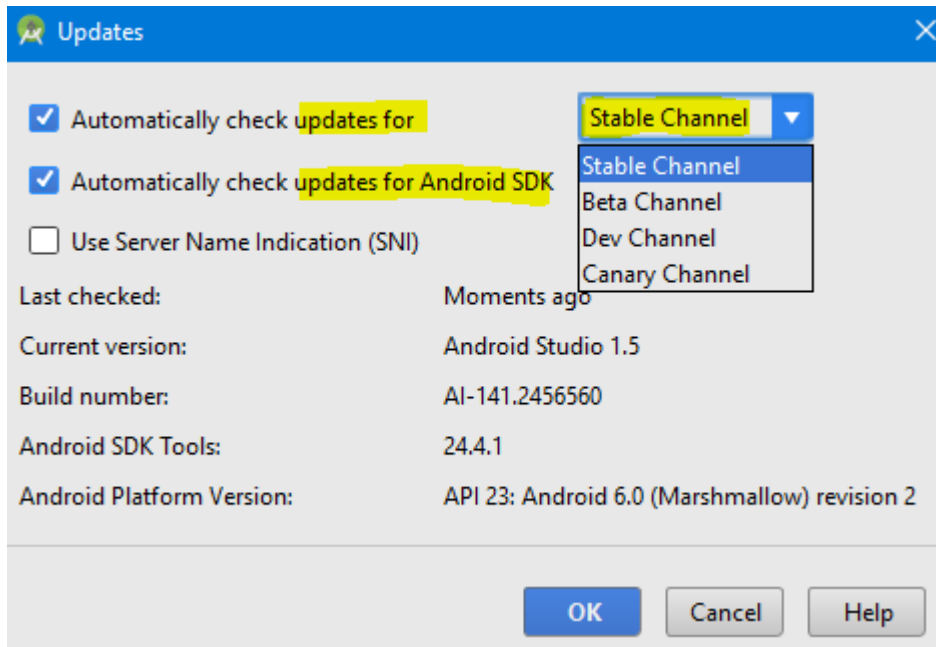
Updates

Automatically check updates for

Stable Channel

Stable Channel
Beta Channel
Dev Channel
Canary Channel

Automatically check updates for Android SDK

Use Server Name Indication (SNI)

| | |
|---|---|
| Last checked: | Moments ago |
| Current version: | Android Studio 1.5 |
| Build number: | AI-141.2456560 |
| Android SDK Tools: | 24.4.1 |
| Android Platform Version: | API 23: Android 6.0 (Marshmallow) revision 2 |

OK Cancel Help